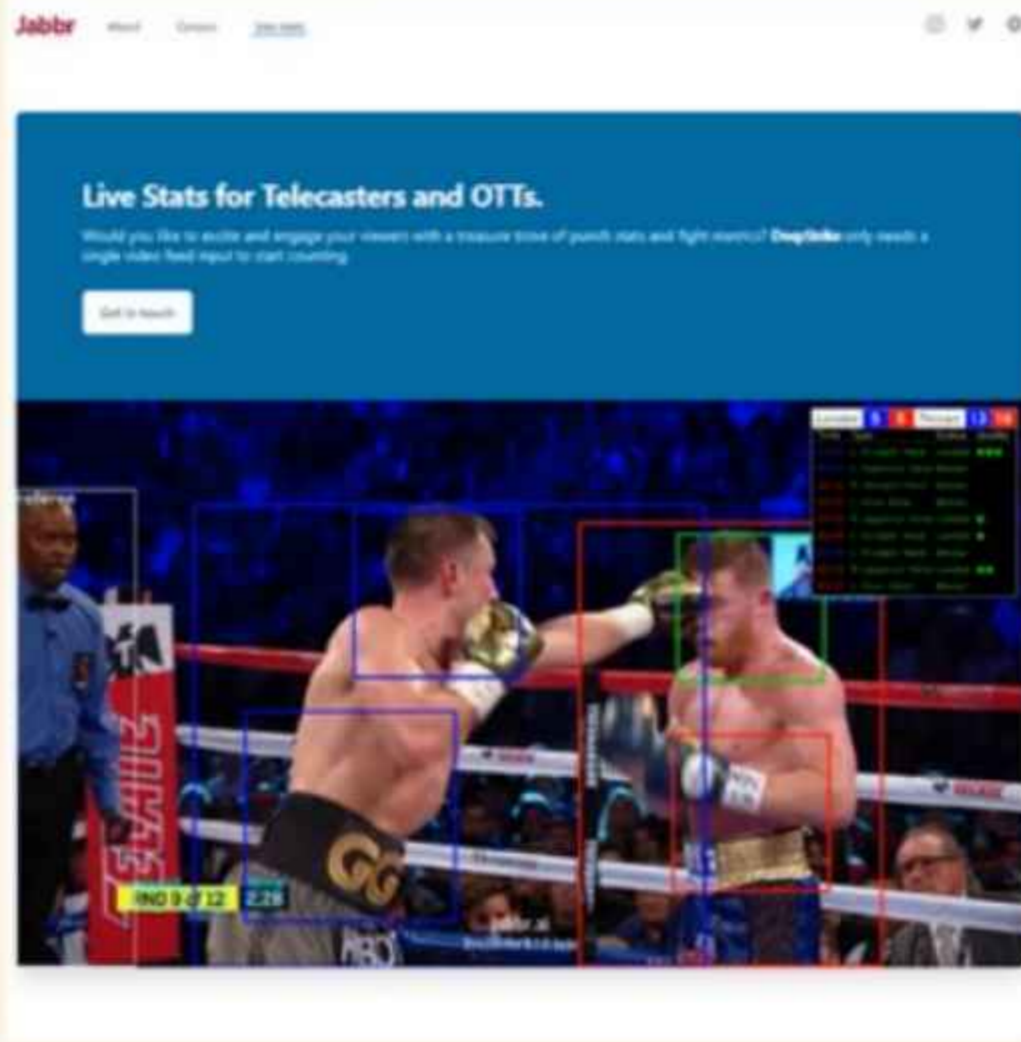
Jabbr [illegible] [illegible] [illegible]

Live Stats for Telecasters and OTTs.

Would you like to excite and engage your viewers with a treasure trove of punch stats and fight metrics? DeepStrike only needs a single video feed input to start counting.

Get in touch

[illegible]

RND 9 of 12 2:26

GG